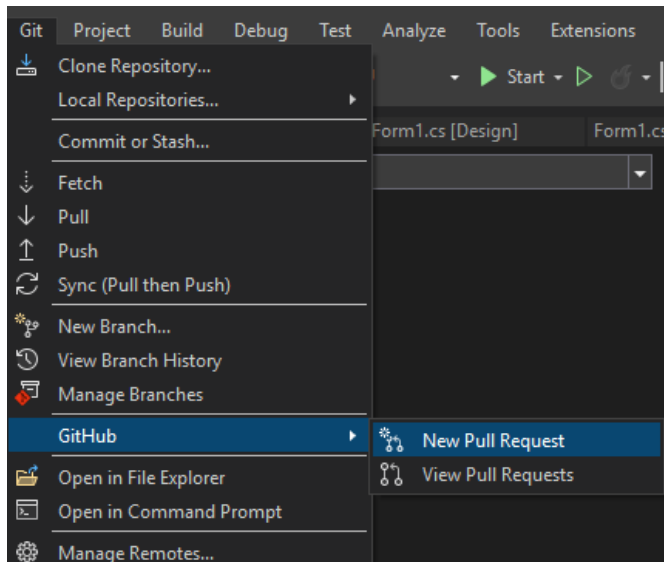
Git Project Build Debug Test Analyze Tools Extensions

Start

Form1.cs [Design] Form1.cs

Clone Repository...
Local Repositories...
Commit or Stash...
Fetch
Pull
Push
Sync (Pull then Push)
New Branch...
View Branch History
Manage Branches
GitHub
Open in File Explorer
Open in Command Prompt
Manage Remotes...

New Pull Request
View Pull Requests